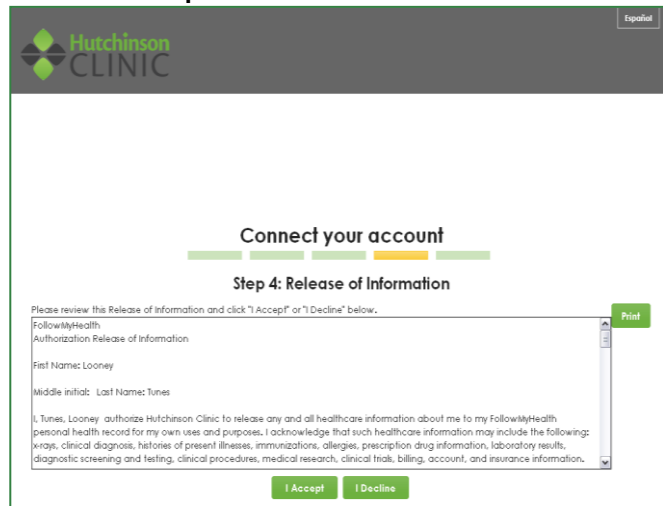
Español

Hutchinson CLINIC

Connect your account

Step 4: Release of Information

Please review this Release of Information and click "I Accept" or "I Decline" below.

Print

FollowMyHealth
Authorization Release of Information

First Name: Looney

Middle initial: Last Name: Tunes

I, Tunes, Looney authorize Hutchinson Clinic to release any and all healthcare information about me to my FollowMyHealth personal health record for my own uses and purposes. I acknowledge that such healthcare information may include the following: x-rays, clinical diagnosis, histories of present illnesses, immunizations, allergies, prescription drug information, laboratory results, diagnostic screening and testing, clinical procedures, medical research, clinical trials, billing, account, and insurance information.

I Accept

I Decline